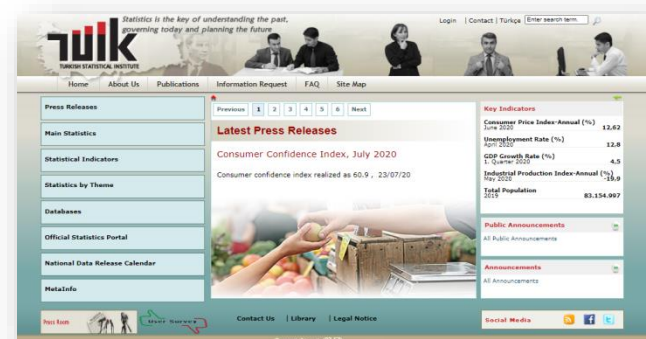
Statistics is the key of understanding the past, governing today and planning the future

TÜİK
TURKISH STATISTICAL INSTITUTE

Login | Contact | Türkçe Enter search term.

Home | About Us | Publications | Information Request | FAQ | Site Map

Press Releases

Main Statistics

Statistical Indicators

Statistics by Theme

Databases

Official Statistics Portal

National Data Release Calendar

MetaInfo

Press Room

User Survey

Previous 1 2 3 4 5 6 Next

Latest Press Releases

Consumer Confidence Index, July 2020

Consumer confidence index realized as 60.9 , 23/07/20

Key Indicators

Consumer Price Index-Annual (%)
June 2020 12.62

Unemployment Rate (%)
April 2020 12.8

GDP Growth Rate (%)
1. Quarter 2020 4.5

Industrial Production Index-Annual (%)
May 2020 -19.9

Total Population
2019 83.154.997

Public Announcements

All Public Announcements

Announcements

All Announcements

Contact Us | Library | Legal Notice

Social Media